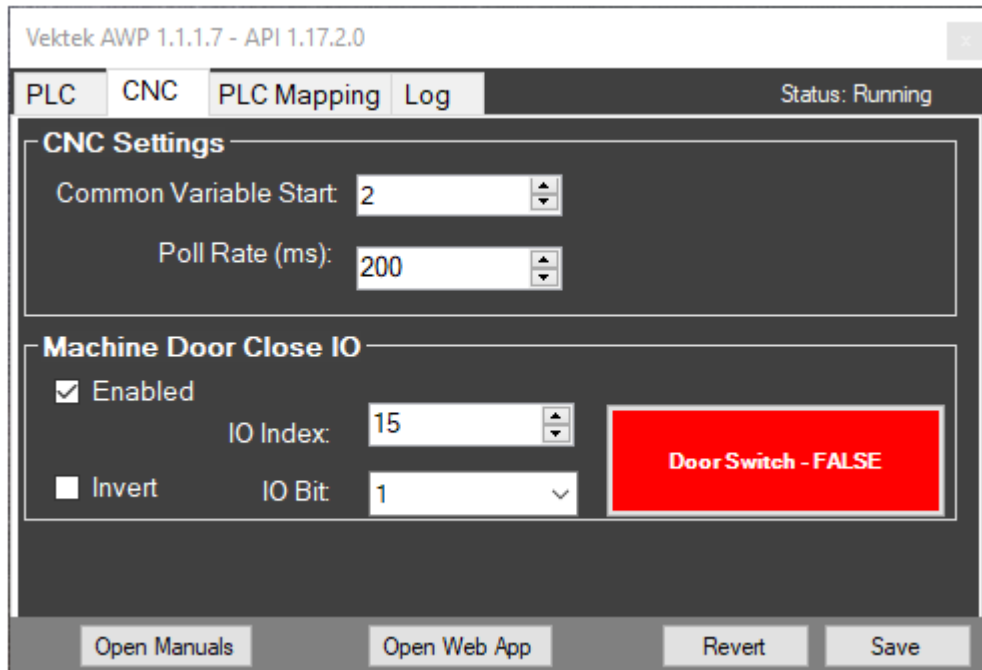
Vektek AWP 1.1.1.7 - API 1.17.2.0

PLC CNC PLC Mapping Log

Status: Running

CNC Settings

Common Variable Start: 2

Poll Rate (ms): 200

Machine Door Close IO

Enabled

IO Index: 15

Door Switch - FALSE

Invert

IO Bit: 1

Open Manuals Open Web App Revert Save